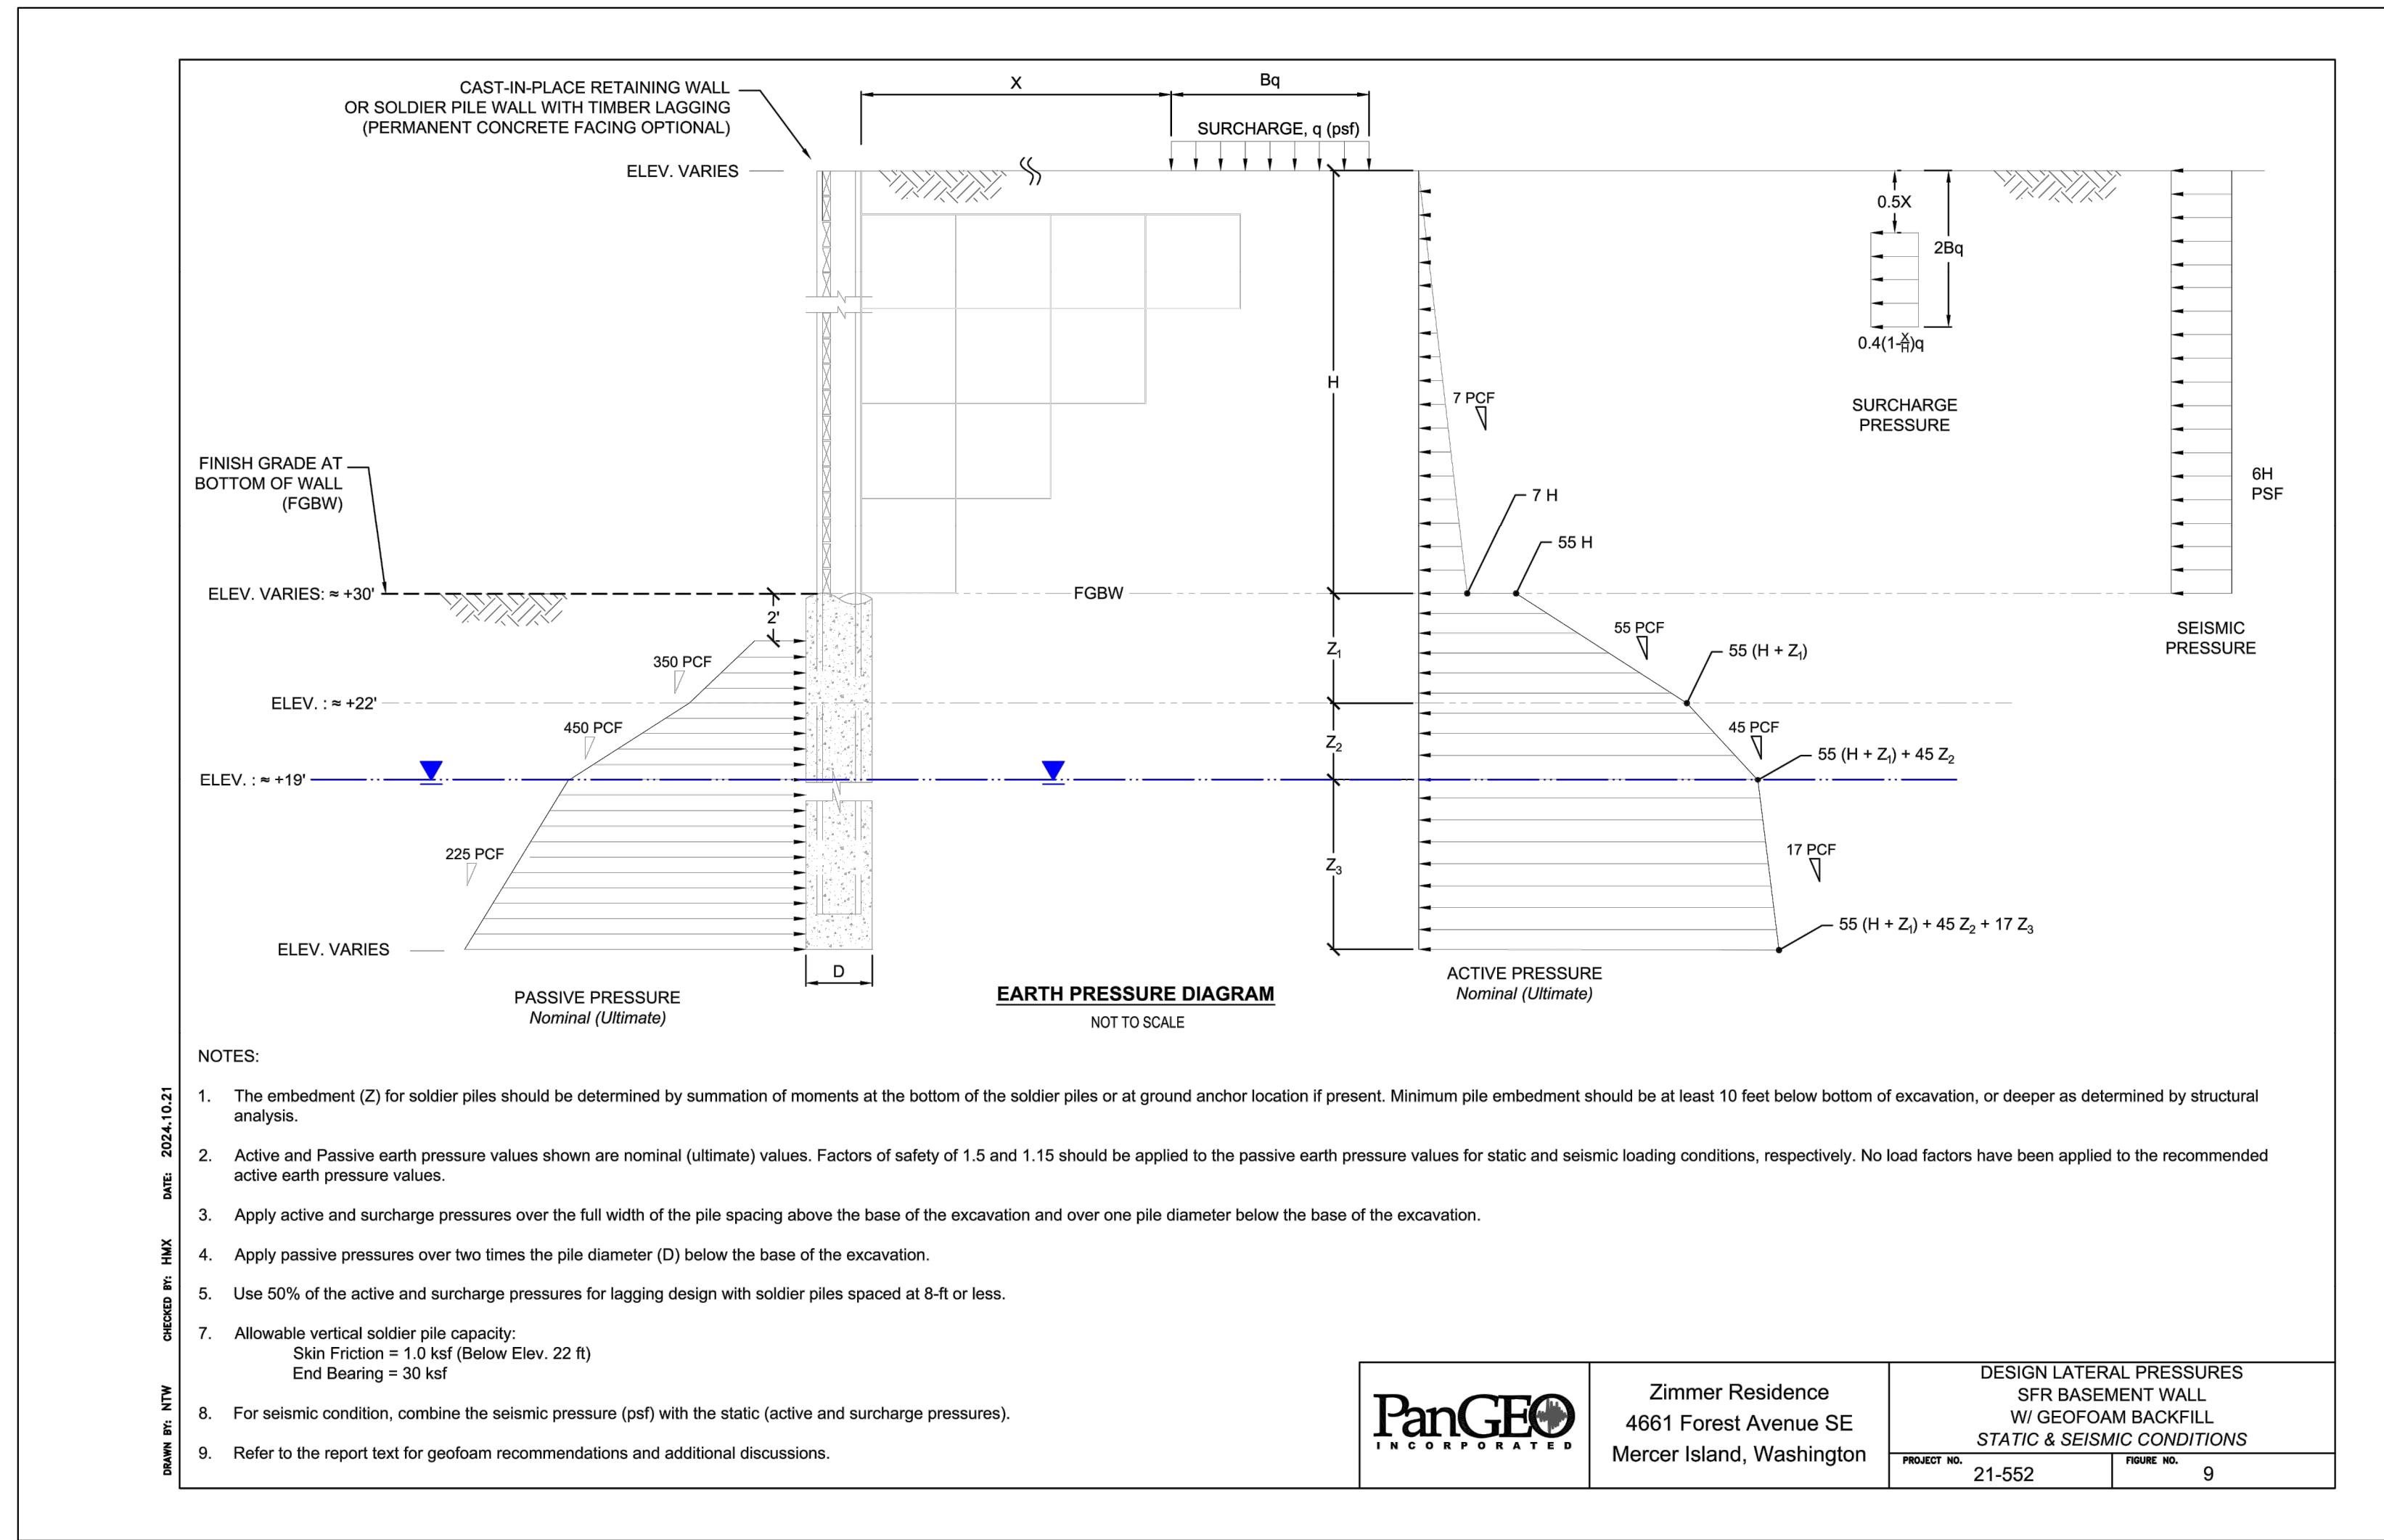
CAST-IN-PLACE RETAINING WALL OR SOLDIER PILE WALL WITH TIMBER LAGGING (PERMANENT CONCRETE FACING OPTIONAL)

X

Bq

SURCHARGE, q (psf)

ELEV. VARIES

0.5X

2Bq

$0.4(1-\frac{X}{H})q$

SURCHARGE PRESSURE

H

7 PCF

7 H

55 H

6H PSF

FINISH GRADE AT BOTTOM OF WALL (FGBW)

ELEV. VARIES: ≈ +30'

FGBW

2'

$Z_1$

55 PCF

55 (H + $Z_1$)

SEISMIC PRESSURE

350 PCF

ELEV. : ≈ +22'

450 PCF

$Z_2$

45 PCF

55 (H + $Z_1$) + 45 $Z_2$

ELEV. : ≈ +19'

225 PCF

$Z_3$

17 PCF

55 (H + $Z_1$) + 45 $Z_2$ + 17 $Z_3$

ELEV. VARIES

D

PASSIVE PRESSURE
Nominal (Ultimate)

EARTH PRESSURE DIAGRAM
NOT TO SCALE

ACTIVE PRESSURE
Nominal (Ultimate)

NOTES:

1. The embedment (Z) for soldier piles should be determined by summation of moments at the bottom of the soldier piles or at ground anchor location if present. Minimum pile embedment should be at least 10 feet below bottom of excavation, or deeper as determined by structural analysis.

2. Active and Passive earth pressure values shown are nominal (ultimate) values. Factors of safety of 1.5 and 1.15 should be applied to the passive earth pressure values for static and seismic loading conditions, respectively. No load factors have been applied to the recommended active earth pressure values.

3. Apply active and surcharge pressures over the full width of the pile spacing above the base of the excavation and over one pile diameter below the base of the excavation.

4. Apply passive pressures over two times the pile diameter (D) below the base of the excavation.

5. Use 50% of the active and surcharge pressures for lagging design with soldier piles spaced at 8-ft or less.

7. Allowable vertical soldier pile capacity:
Skin Friction = 1.0 ksf (Below Elev. 22 ft)
End Bearing = 30 ksf

8. For seismic condition, combine the seismic pressure (psf) with the static (active and surcharge pressures).

9. Refer to the report text for geofoam recommendations and additional discussions.

DRAWN BY: NTW CHECKED BY: HMX DATE: 2024.10.21

PanGEO INCORPORATED

Zimmer Residence
4661 Forest Avenue SE
Mercer Island, Washington

DESIGN LATERAL PRESSURES
SFR BASEMENT WALL
W/ GEOFOAM BACKFILL
STATIC & SEISMIC CONDITIONS

PROJECT NO. 21-552
FIGURE NO. 9